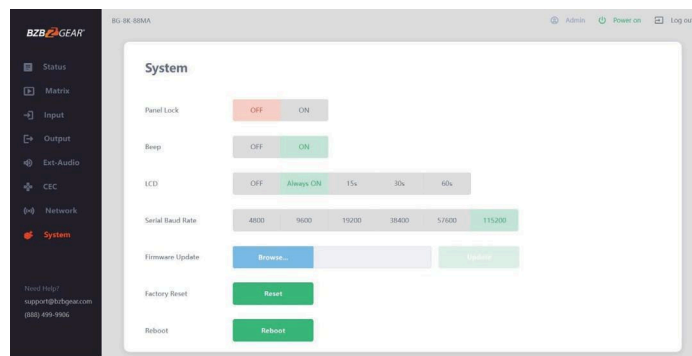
BZBGEAR

BG-8K-88MA

Admin Power on Log ou

Status
Matrix
Input
Output
Ext-Audio
CEC
Network
System

Need Help?
support@bzbgear.com
(888) 499-9906

System

Panel Lock OFF ON

Beep OFF ON

LCD OFF Always ON 15s 30s 60s

Serial Baud Rate 4800 9600 19200 38400 57600 115200

Firmware Update Browse... Update

Factory Reset Reset

Reboot Reboot